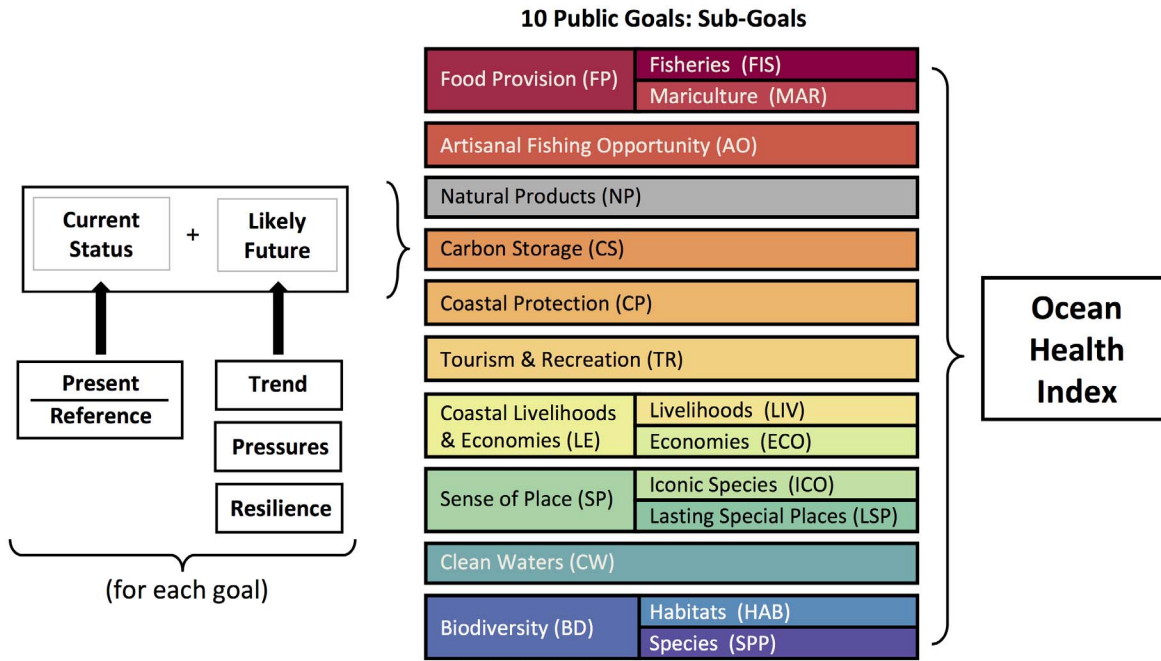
Current Status + Likely Future

$\frac{\text{Present}}{\text{Reference}}$

Trend

Pressures

Resilience

(for each goal)

10 Public Goals: Sub-Goals

Food Provision (FP) Fisheries (FIS)
Mariculture (MAR)

Artisanal Fishing Opportunity (AO)

Natural Products (NP)

Carbon Storage (CS)

Coastal Protection (CP)

Tourism & Recreation (TR)

Coastal Livelihoods & Economies (LE) Livelihoods (LIV)
Economies (ECO)

Sense of Place (SP) Iconic Species (ICO)
Lasting Special Places (LSP)

Clean Waters (CW)

Biodiversity (BD) Habitats (HAB)
Species (SPP)

Ocean Health Index